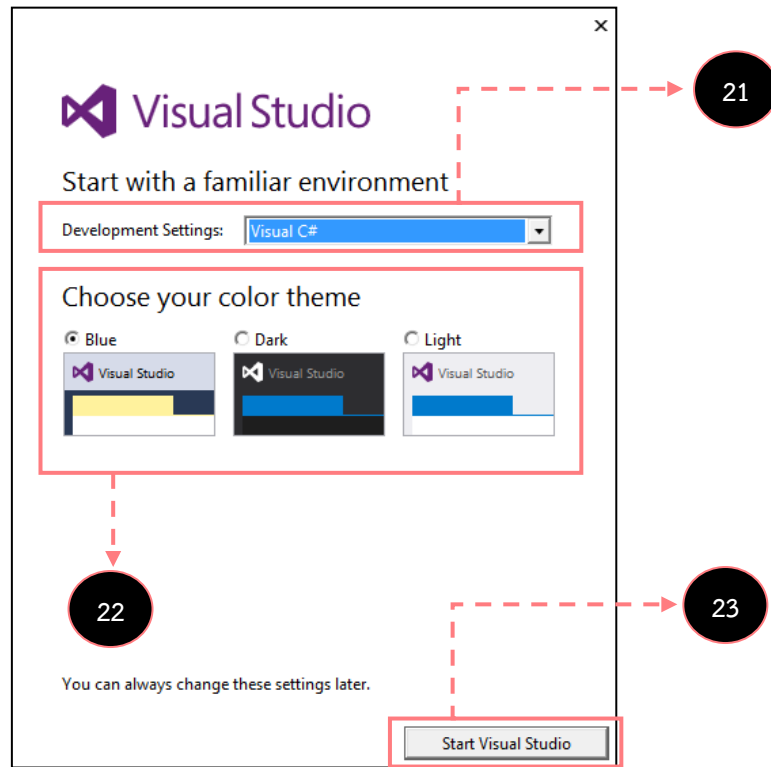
×

Visual Studio

21

Start with a familiar environment

Development Settings: Visual C#

Choose your color theme

Blue

Visual Studio

Dark

Visual Studio

Light

Visual Studio

22

23

You can always change these settings later.

Start Visual Studio